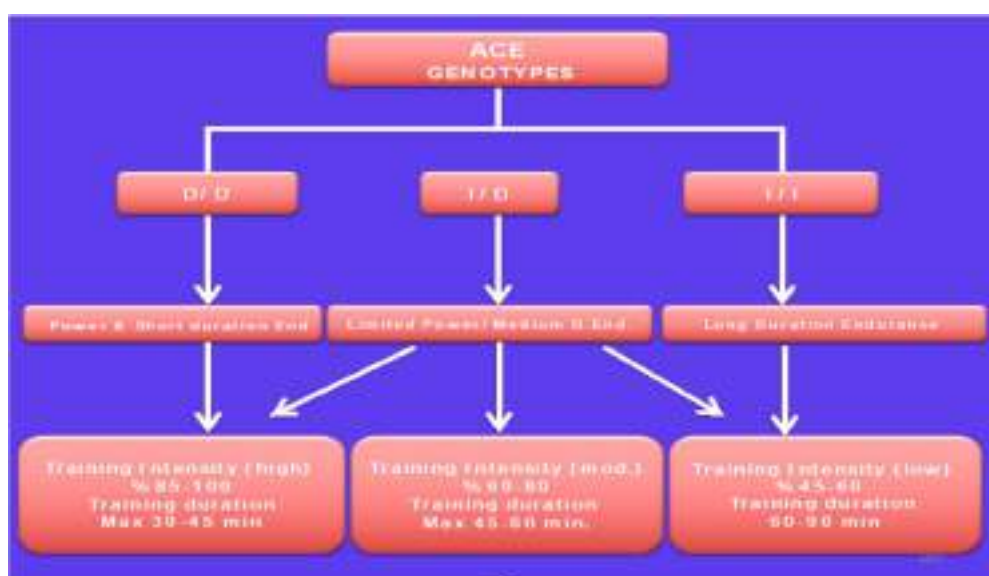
ACE
GENOTYPES

D/D

I/D

I/I

Power & Short duration End

Limited Power/Medium D.End

Long Duration Endurance

Training intensity (high)
%85-100
Training duration
Max 30-45 min

Training intensity (mod.)
%60-80
Training duration
Max 45-60 min.

Training intensity (low)
%45-60
Training duration
60-90 min